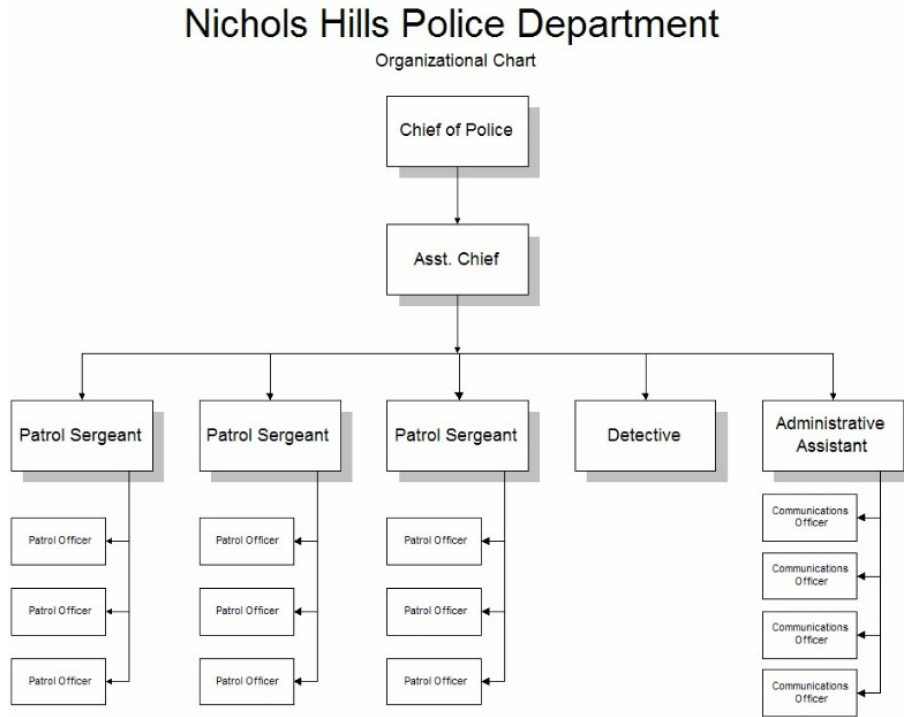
Nichols Hills Police Department
Organizational Chart

Chief of Police

Asst. Chief

Patrol Sergeant

Patrol Officer

Patrol Officer

Patrol Officer

Patrol Sergeant

Patrol Officer

Patrol Officer

Patrol Officer

Patrol Sergeant

Patrol Officer

Patrol Officer

Patrol Officer

Detective

Administrative Assistant

Communications Officer

Communications Officer

Communications Officer

Communications Officer